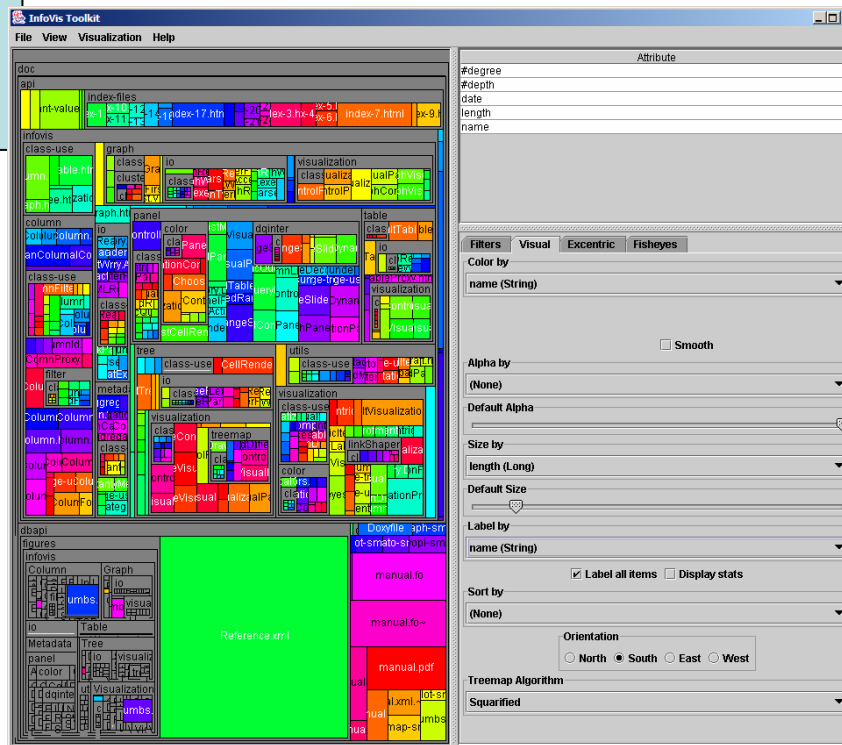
InfoVis Toolkit

File View Visualization Help

doc
api
nt-value
index-files
ndex-17.htm
ex-3.htm
index-7.html
infovis
class-use
graph
io
visualization
column
panel
color
dqinter
table
class-use
tree
utils
filter
metadata
class-use
visualization
treemap
visualization
class-use
linkShaper
color
dbapi
figures
infovis
Column
Graph
io
io
Table
Metadata
Tree
panel
Visualization
Reference.xml
Doxyfile
manual.fo
manual.fo~
manual.pdf

Attribute
#degree
#depth
date
length
name

Filters Visual Excentric Fisheyes

Color by
name (String)

Smooth

Alpha by
(None)

Default Alpha

Size by
length (Long)

Default Size

Label by
name (String)

Label all items Display stats

Sort by
(None)

Orientation
North South East West

Treemap Algorithm
Squarified